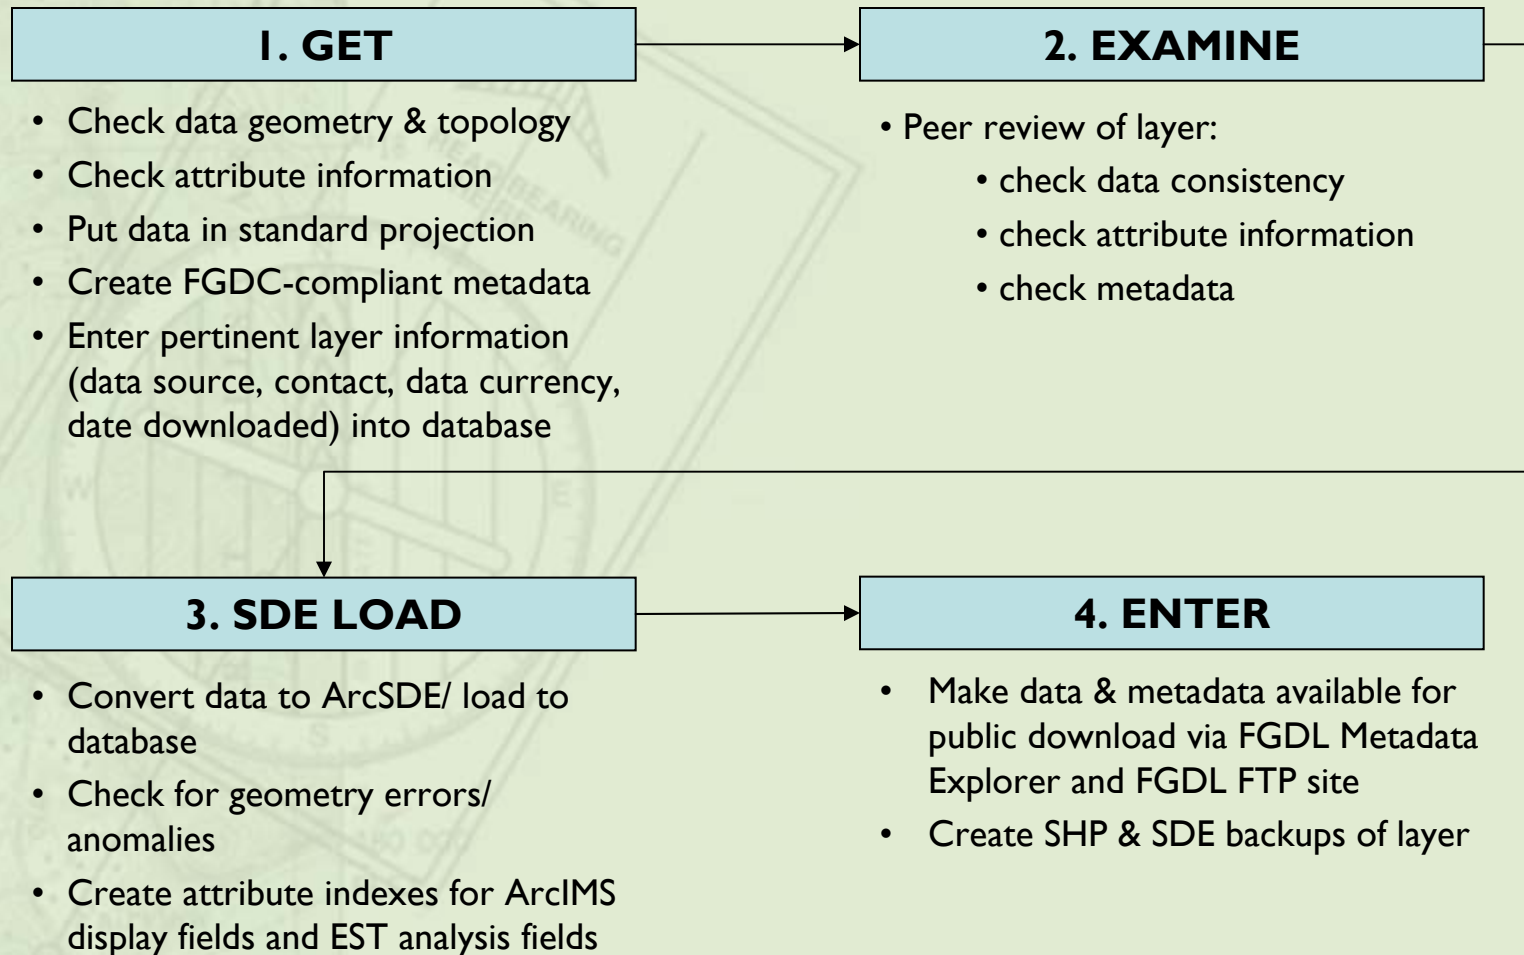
1. GET

• Check data geometry & topology
• Check attribute information
• Put data in standard projection
• Create FGDC-compliant metadata
• Enter pertinent layer information (data source, contact, data currency, date downloaded) into database

2. EXAMINE

• Peer review of layer:
• check data consistency
• check attribute information
• check metadata

3. SDE LOAD

• Convert data to ArcSDE/ load to database
• Check for geometry errors/ anomalies
• Create attribute indexes for ArcIMS display fields and EST analysis fields

4. ENTER

• Make data & metadata available for public download via FGDL Metadata Explorer and FGDL FTP site
• Create SHP & SDE backups of layer